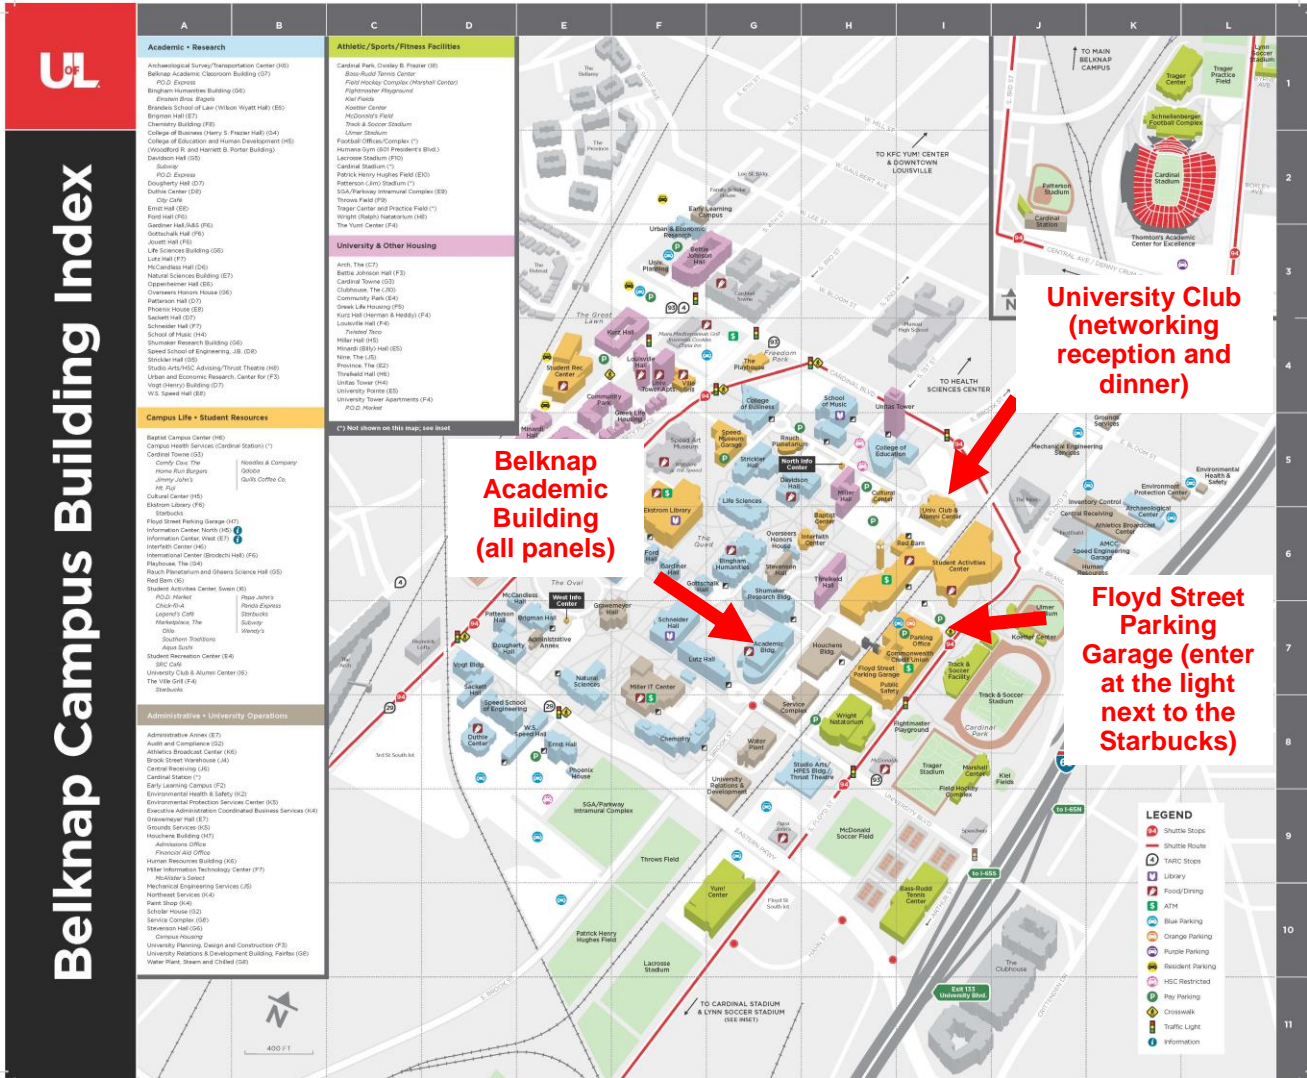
UofL

Belknap Campus Building Index

A B C D E F G H I J K L

1 2 3 4 5 6 7 8 9 10 11

Academic • Research

Archaeological Survey/Transportation Center (H5)
Belknap Academic Classroom Building (G7)
Bingham Humanities Building (G6)
Brandeis School of Law (Wilson Wyatt Hall) (E6)
Brigman Hall (E7)
Chemistry Building (F8)
College of Business (Harry S. Frazier Hall) (G4)
College of Education and Human Development (H5)
Davidson Hall (G5)
Dougherty Hall (D7)
Duthie Center (D8)
Ernst Hall (E8)
Ford Hall (F6)
Gardiner Hall/A&S (F6)
Gottschalk Hall (F6)
Jouett Hall (F6)
Life Sciences Building (G5)
Lutz Hall (F7)
McCandless Hall (D6)
Natural Sciences Building (E7)
Oppenheimer Hall (E6)
Overseers Honors House (G6)
Patterson Hall (D7)
Phoenix House (E8)
Sackett Hall (D7)
Schneider Hall (F7)
School of Music (H4)
Shumaker Research Building (G6)
Speed School of Engineering, JB (D8)
Strickler Hall (G5)
Urban and Economic Research, Center for (F3)
Vogt (Henry) Building (D7)
W.S. Speed Hall (E8)

Campus Life • Student Resources

Baptist Campus Center (H6)
Campus Health Services (Cardinal Station) (*)
Cardinal Towne (G3)
Cultural Center (H5)
Ekstrom Library (F6)
Starbucks
Floyd Street Parking Garage (H7)
Information Center, North (H5)
Information Center, West (E7)
Interfaith Center (H6)
International Center (Brodschi Hall) (F6)
Playhouse, The (G4)
Rauch Planetarium and Gheens Science Hall (G5)
Red Barn (I6)
Student Activities Center, Swain (I6)
Student Recreation Center (E4)
University Club & Alumni Center (I6)
The Ville Grill (F4)
Starbucks

Administrative • University Operations

Administrative Annex (E7)
Audit and Compliance (G2)
Athletics Broadcast Center (K6)
Brook Street Warehouse (J4)
Central Receiving (J6)
Cardinal Station (*)
Early Learning Campus (F2)
Environmental Health & Safety (K2)
Environmental Protection Services Center (K5)
Grawemeyer Hall (E7)
Grounds Services (K5)
Houchens Building (H7)
Human Resources Building (K6)
Miller Information Technology Center (F7)
Mechanical Engineering Services (J5)
Northeast Services (K4)
Paint Shop (K4)
Scholar House (G2)
Service Complex (G8)
Stevenson Hall (G6)
University Planning, Design and Construction (F3)
University Relations & Development Building, Fairfax (G8)
Water Plant, Steam and Chilled (G8)

Athletic/Sports/Fitness Facilities

Cardinal Park, Owsley B. Frazier (I8)
Cardinal Stadium (*)
Football Offices/Complex (*)
Humana Gym (601 President's Blvd.)
Lacrosse Stadium (F10)
Cardinal Stadium (*)
Patrick Henry Hughes Field (E10)
Patterson (Jim) Stadium (*)
SGA/Parkway Intramural Complex (E9)
Throws Field (F9)
Trager Center and Practice Field (*)
Wright (Ralph) Natatorium (H8)
The Yum! Center (F4)

University & Other Housing

Arch, The (C7)
Bettie Johnson Hall (F3)
Cardinal Towne (G3)
Clubhouse, The (J10)
Community Park (E4)
Greek Life Housing (F5)
Kurz Hall (Herman & Heddy) (F4)
Louisville Hall (F4)
Miller Hall (H5)
Minardi (Billy) Hall (E5)
Nine, The (J5)
Province, The (E2)
Threlkeld Hall (H6)
Unitas Tower (H4)
University Pointe (E5)
University Tower Apartments (F4)

(*) Not shown on this map; see inset

University Club (networking reception and dinner)

Belknap Academic Building (all panels)

Floyd Street Parking Garage (enter at the light next to the Starbucks)

TO MAIN BELKNAP CAMPUS
TO KFC YUM! CENTER & DOWNTOWN LOUISVILLE
TO HEALTH SCIENCES CENTER
TO CARDINAL STADIUM & LYNN SOCCER STADIUM (SEE INSET)

LEGEND
Shuttle Stops
Shuttle Route
TARC Stops
Library
Food/Dining
ATM
Blue Parking
Orange Parking
Purple Parking
Resident Parking
HSC Restricted
Pay Parking
Crosswalk
Traffic Light
Information

400 FT